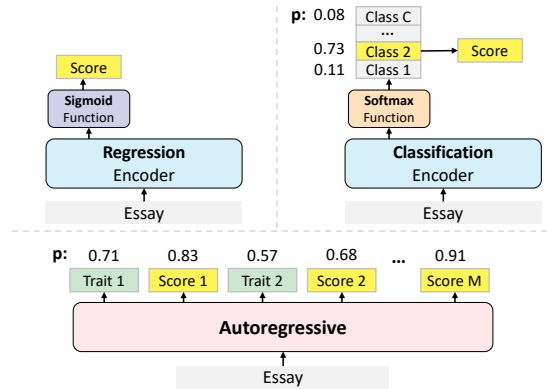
Score

Sigmoid Function

Regression Encoder

Essay

p: 0.08 Class C

...

0.73 Class 2 Score

0.11 Class 1

Softmax Function

Classification Encoder

Essay

p: 0.71 0.83 0.57 0.68 ... 0.91

Trait 1 Score 1 Trait 2 Score 2 Score M

Autoregressive

Essay